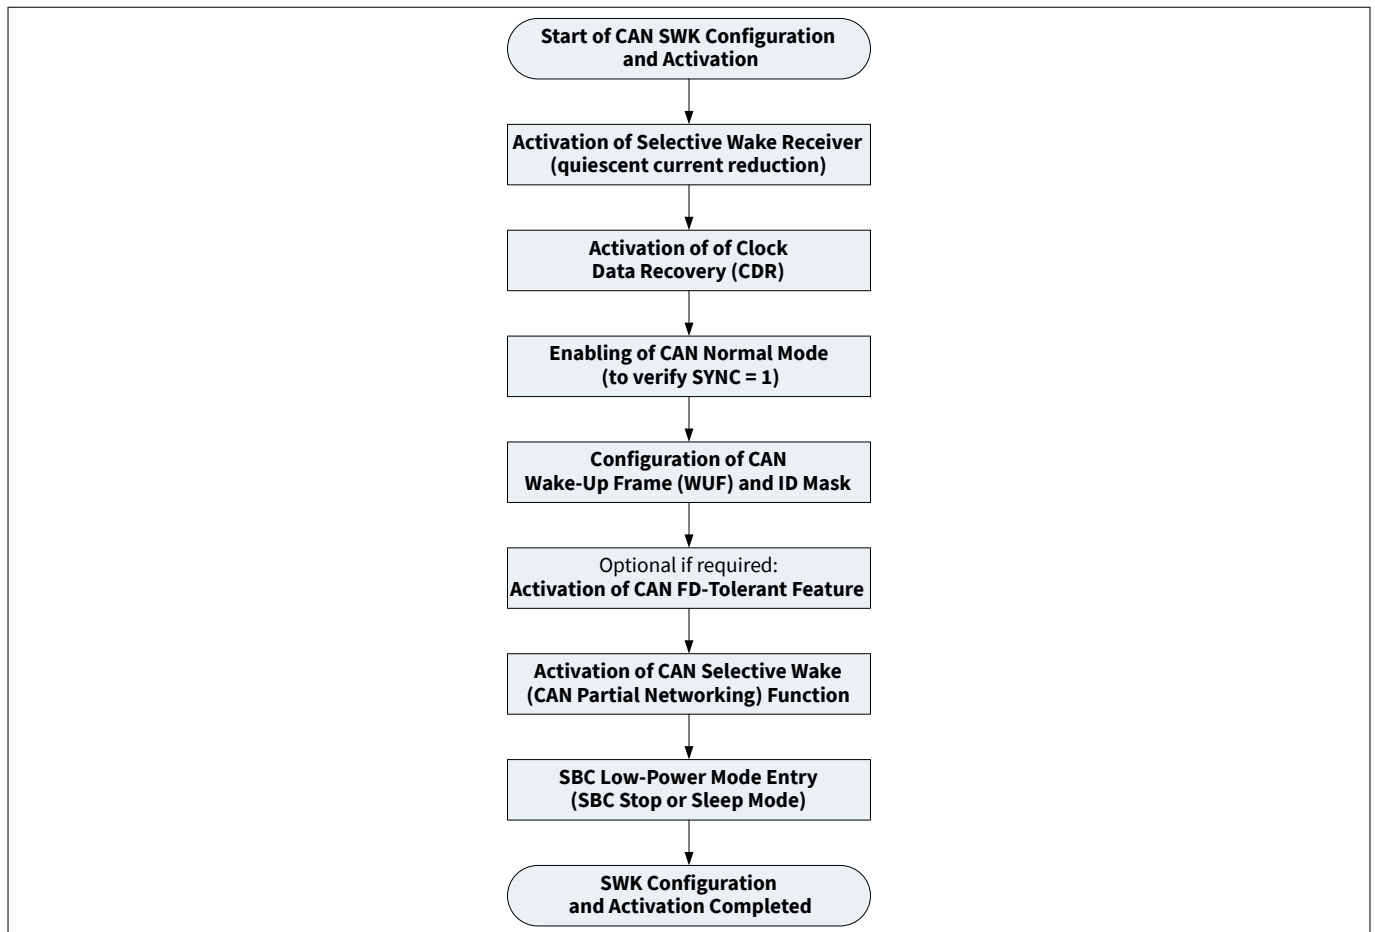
Start of CAN SWK Configuration and Activation

Activation of Selective Wake Receiver (quiescent current reduction)

Activation of of Clock Data Recovery (CDR)

Enabling of CAN Normal Mode (to verify SYNC = 1)

Configuration of CAN Wake-Up Frame (WUF) and ID Mask

Optional if required: Activation of CAN FD-Tolerant Feature

Activation of CAN Selective Wake (CAN Partial Networking) Function

SBC Low-Power Mode Entry (SBC Stop or Sleep Mode)

SWK Configuration and Activation Completed